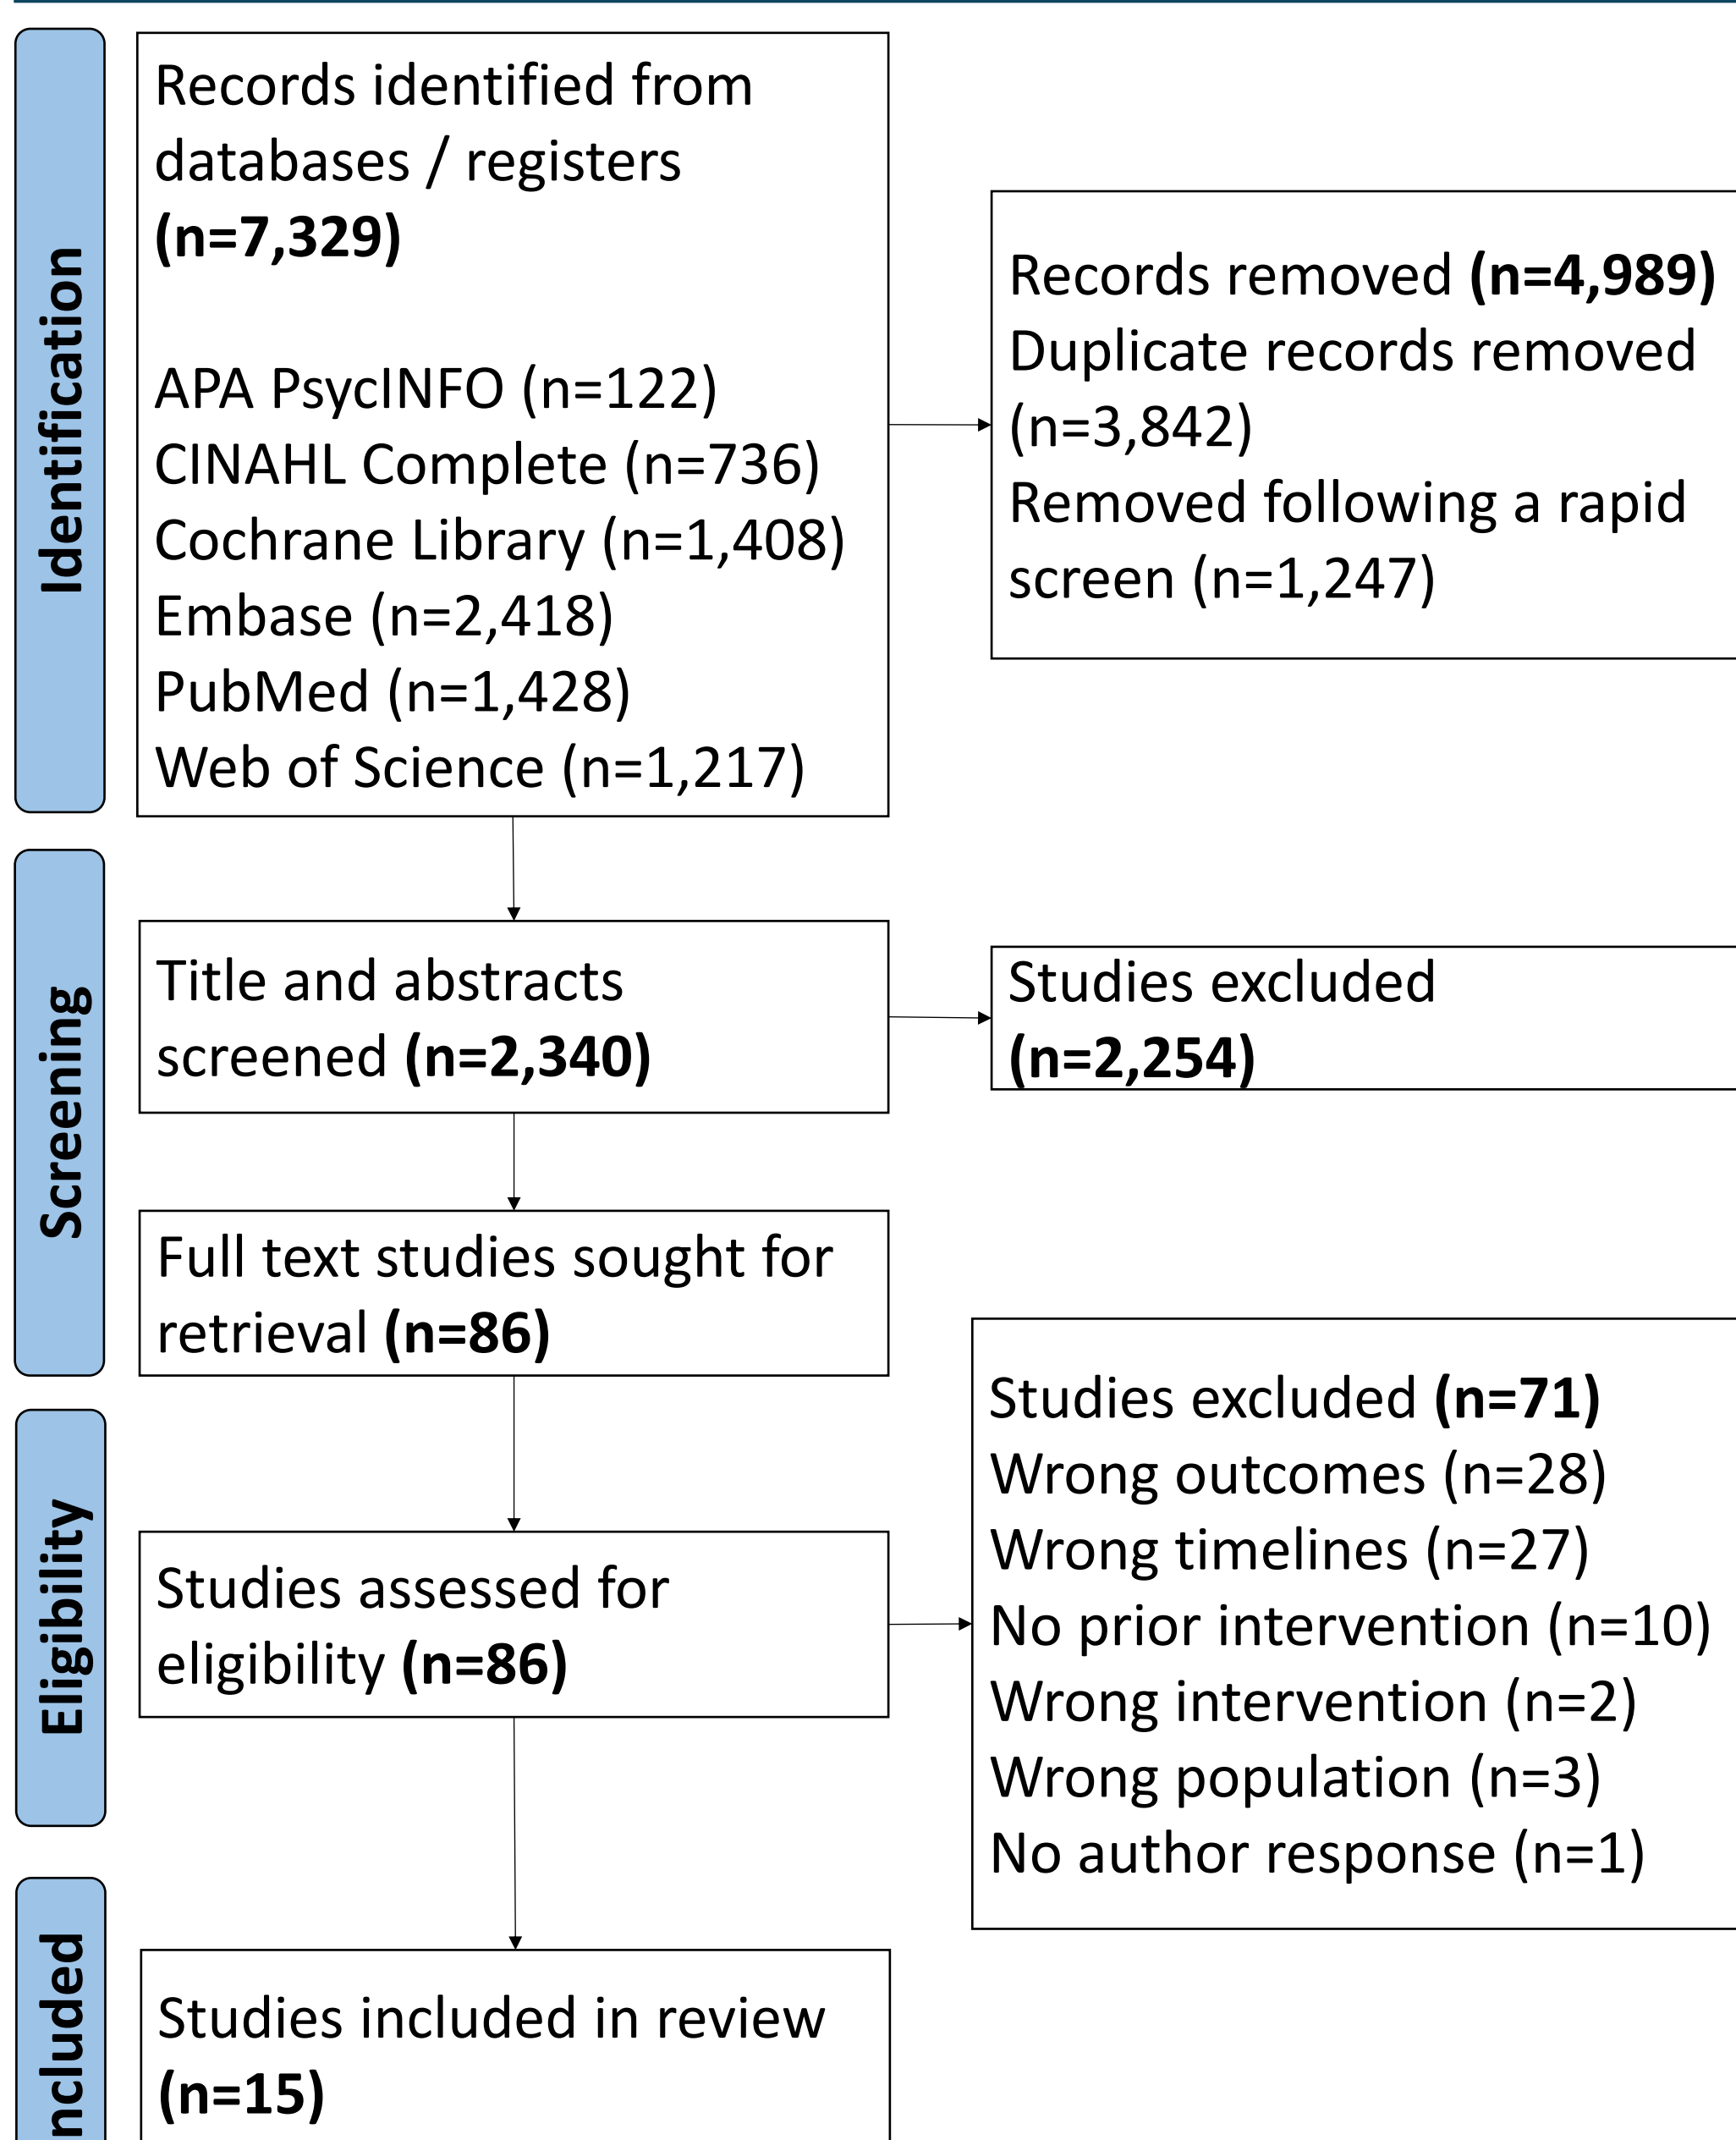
Identification

Records identified from databases / registers **(n=7,329)**

APA PsycINFO (n=122)
CINAHL Complete (n=736)
Cochrane Library (n=1,408)
Embase (n=2,418)
PubMed (n=1,428)
Web of Science (n=1,217)

Records removed **(n=4,989)**
Duplicate records removed (n=3,842)
Removed following a rapid screen (n=1,247)

Screening

Title and abstracts screened **(n=2,340)**

Studies excluded **(n=2,254)**

Full text studies sought for retrieval **(n=86)**

Eligibility

Studies assessed for eligibility **(n=86)**

Studies excluded **(n=71)**
Wrong outcomes (n=28)
Wrong timelines (n=27)
No prior intervention (n=10)
Wrong intervention (n=2)
Wrong population (n=3)
No author response (n=1)

ncluded

Studies included in review **(n=15)**